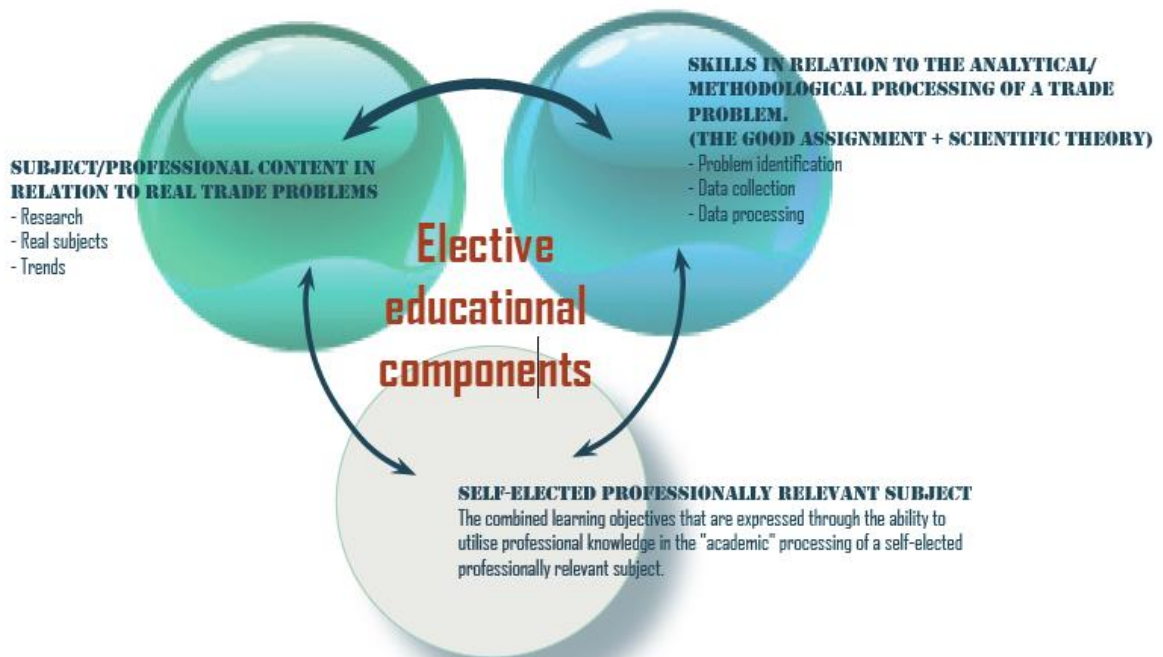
SUBJECT/PROFESSIONAL CONTENT IN RELATION TO REAL TRADE PROBLEMS
- Research
- Real subjects
- Trends

SKILLS IN RELATION TO THE ANALYTICAL/ METHODOLOGICAL PROCESSING OF A TRADE PROBLEM.
(THE GOOD ASSIGNMENT + SCIENTIFIC THEORY)
- Problem identification
- Data collection
- Data processing

Elective educational components

SELF-ELECTED PROFESSIONALLY RELEVANT SUBJECT
The combined learning objectives that are expressed through the ability to utilise professional knowledge in the "academic" processing of a self-elected professionally relevant subject.